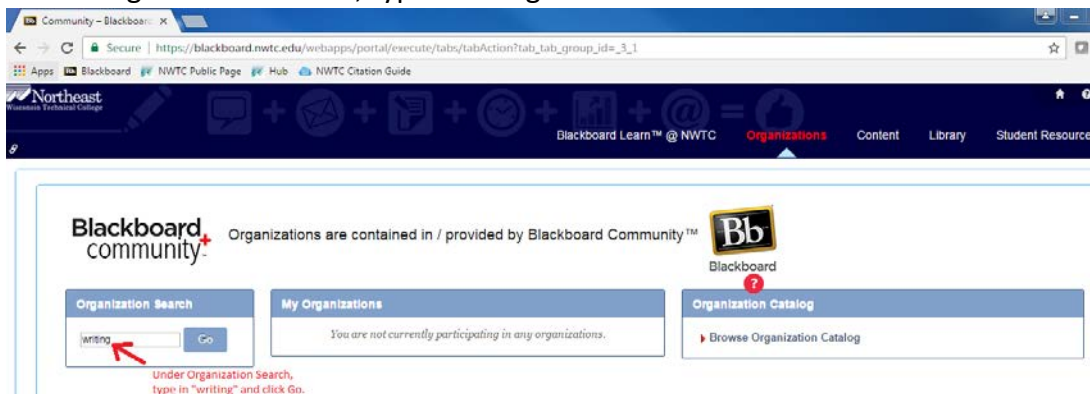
Community – Blackboard ×

Secure | https://blackboard.nwtc.edu/webapps/portal/execute/tabs/tabAction?tab_tab_group_id=_3_1

Apps Blackboard NWTC Public Page Hub NWTC Citation Guide

Northeast Wisconsin Technical College

Blackboard Learn™ @ NWTC Organizations Content Library Student Resource

Blackboard community Organizations are contained in / provided by Blackboard Community™

Bb Blackboard

Organization Search

writing Go

My Organizations

You are not currently participating in any organizations.

Organization Catalog

Browse Organization Catalog

Under Organization Search, type in "writing" and click Go.